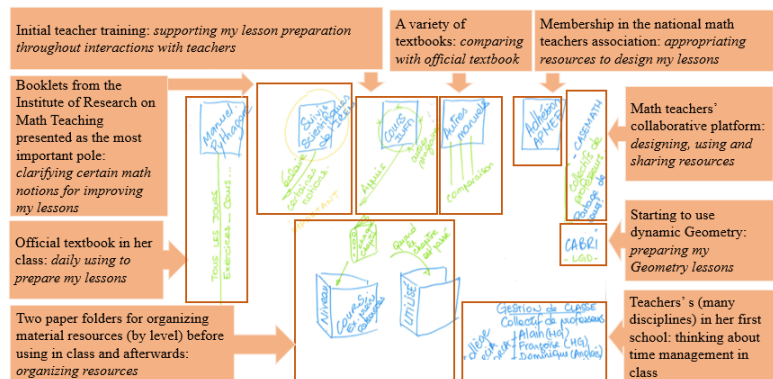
Initial teacher training: *supporting my lesson preparation throughout interactions with teachers*

A variety of textbooks: *comparing with official textbook*

Membership in the national math teachers association: *appropriating resources to design my lessons*

Booklets from the Institute of Research on Math Teaching presented as the most important pole: *clarifying certain math notions for improving my lessons*

Manuel Pythagore

TOUS LES JOURS Exercices... Cours...

Suivi Scientifique de l'IREM

Cours Suivi

Aide

Autres manuels

Comparaison

Adhésion APMEP

CASEMATH Collectif de partage

Math teachers' collaborative platform: *designing, using and sharing resources*

Official textbook in her class: *daily using to prepare my lessons*

Starting to use dynamic Geometry: *preparing my Geometry lessons*

CABRI LGD

Niveau Cours et exercices

Utilisé

Two paper folders for organizing material resources (by level) before using in class and afterwards: *organizing resources*

GESTION de CLASSE Collectif de professeurs Alain (HG) Françoise (HG) Dominique (Anglais)

Collège

Teachers' s (many disciplines) in her first school: thinking about time management in class